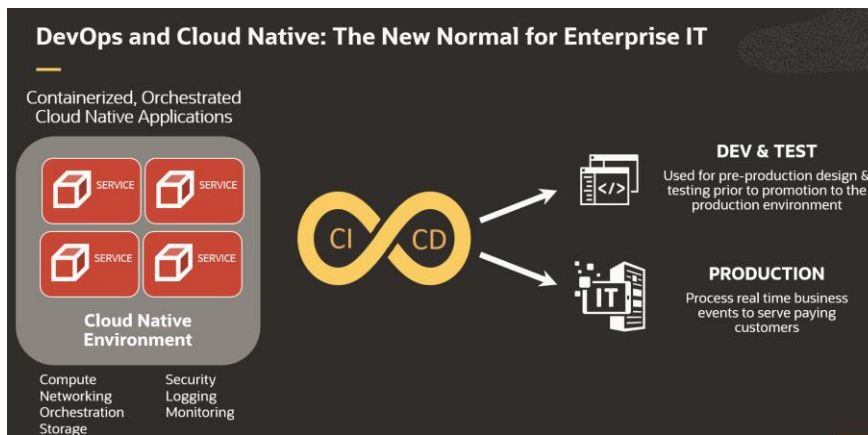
DevOps and Cloud Native: The New Normal for Enterprise IT

Containerized, Orchestrated Cloud Native Applications

SERVICE
SERVICE
SERVICE
SERVICE

Cloud Native Environment

Compute
Networking
Orchestration
Storage

Security
Logging
Monitoring

CI
CD

</>

DEV & TEST
Used for pre-production design & testing prior to promotion to the production environment

IT

PRODUCTION
Process real time business events to serve paying customers